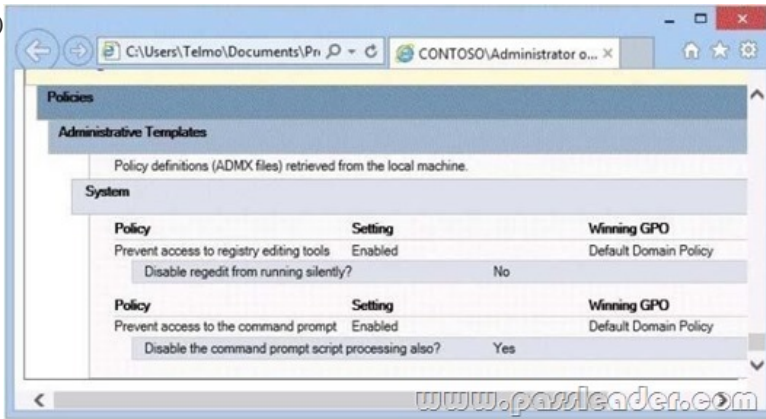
C:\Users\Telmo\Documents\Pr

CONTOSO\Administrator o... ×

Policies

Administrative Templates

Policy definitions (ADMX files) retrieved from the local machine.

System

| Policy | Setting | Winning GPO |
|---|---|---|
| Prevent access to registry editing tools | Enabled | Default Domain Policy |
| Disable regedit from running silently? | No | |

| Policy | Setting | Winning GPO |
|---|---|---|
| Prevent access to the command prompt | Enabled | Default Domain Policy |
| Disable the command prompt script processing also? | Yes | |

www.passleader.com